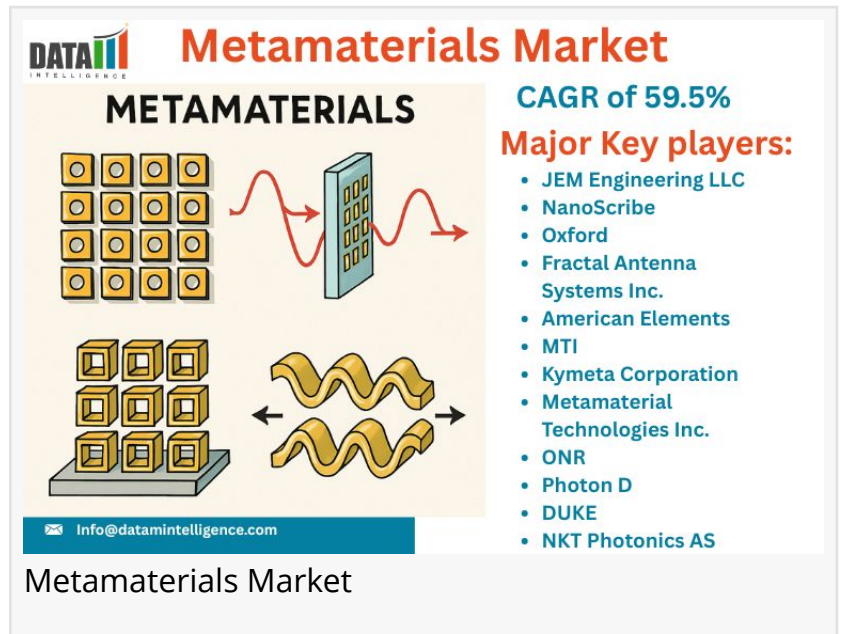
DATA INTELLIGENCE

Metamaterials Market

METAMATERIALS

CAGR of 59.5%

Major Key players:

- JEM Engineering LLC
- NanoScribe
- Oxford
- Fractal Antenna Systems Inc.
- American Elements
- MTI
- Kymeta Corporation
- Metamaterial Technologies Inc.
- ONR
- Photon D
- DUKE
- NKT Photonics AS

Info@datamintelligence.com

Metamaterials Market